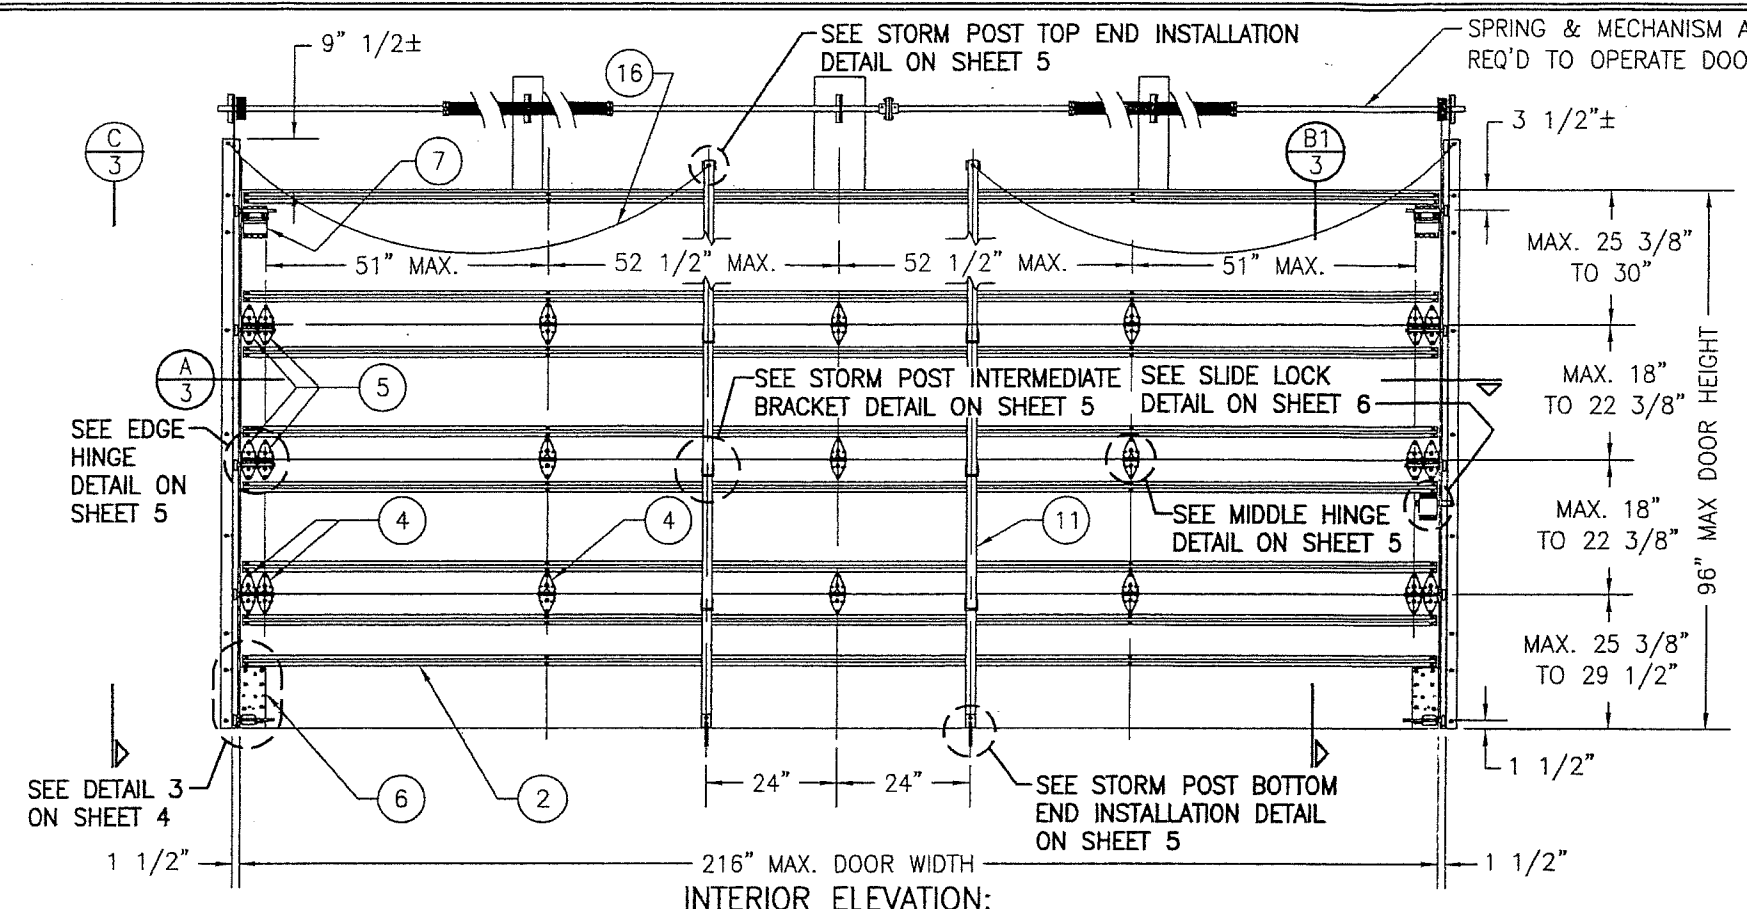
9" 1/2±

SEE STORM POST TOP END INSTALLATION DETAIL ON SHEET 5

SPRING & MECHANISM A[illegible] REQ'D TO OPERATE DOO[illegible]

16

3 1/2"±

$\frac{C}{3}$

7

$\frac{B1}{3}$

MAX. 25 3/8" TO 30"

51" MAX.

52 1/2" MAX.

52 1/2" MAX.

51" MAX.

$\frac{A}{3}$

5

SEE STORM POST INTERMEDIATE BRACKET DETAIL ON SHEET 5

SEE SLIDE LOCK DETAIL ON SHEET 6

MAX. 18" TO 22 3/8"

96" MAX DOOR HEIGHT

SEE EDGE HINGE DETAIL ON SHEET 5

4

4

11

SEE MIDDLE HINGE DETAIL ON SHEET 5

MAX. 18" TO 22 3/8"

MAX. 25 3/8" TO 29 1/2"

SEE DETAIL 3 ON SHEET 4

6

2

24"

24"

SEE STORM POST BOTTOM END INSTALLATION DETAIL ON SHEET 5

1 1/2"

1 1/2"

216" MAX. DOOR WIDTH

1 1/2"

INTERIOR ELEVATION: